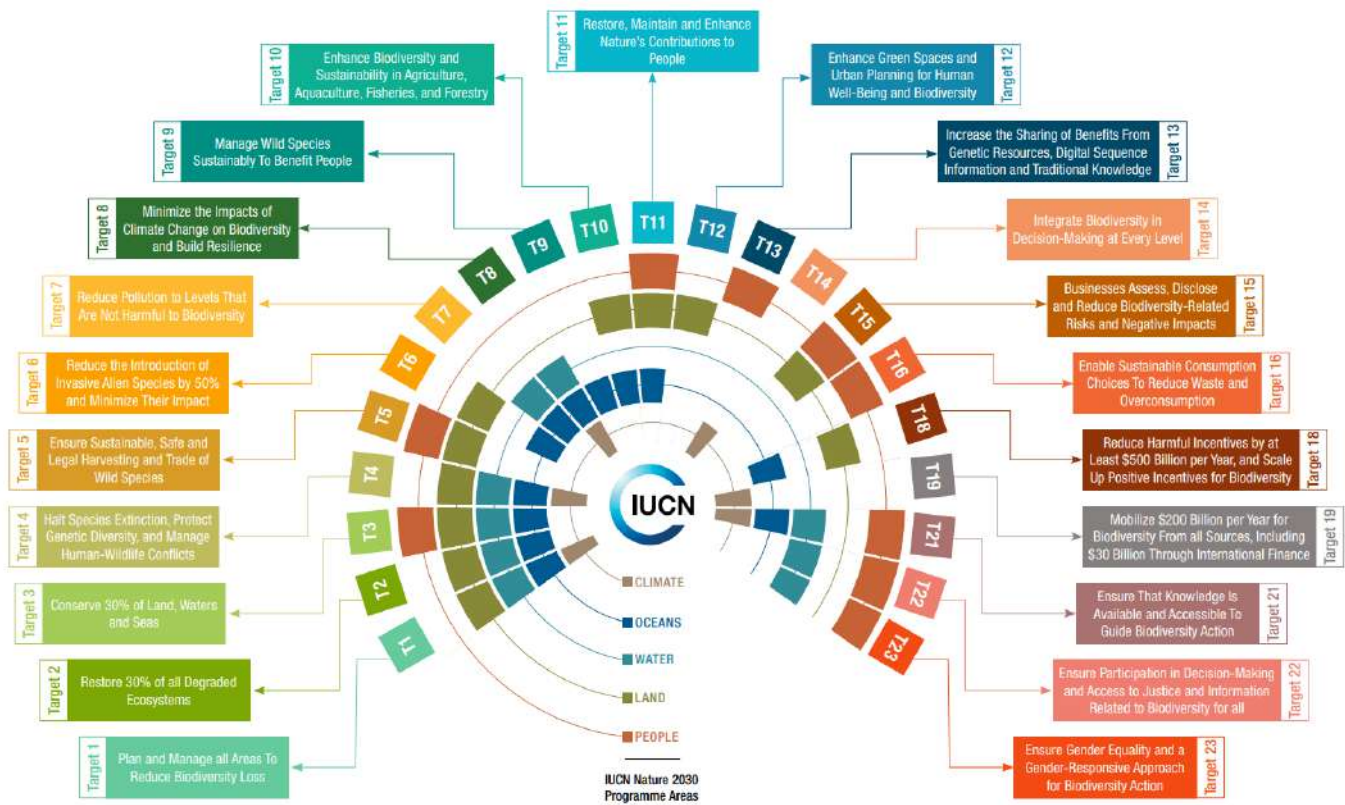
Target 11 Restore, Maintain and Enhance Nature's Contributions to People

Target 10 Enhance Biodiversity and Sustainability in Agriculture, Aquaculture, Fisheries, and Forestry

Target 12 Enhance Green Spaces and Urban Planning for Human Well-Being and Biodiversity

Target 9 Manage Wild Species Sustainably To Benefit People

Target 13 Increase the Sharing of Benefits From Genetic Resources, Digital Sequence Information and Traditional Knowledge

Target 8 Minimize the Impacts of Climate Change on Biodiversity and Build Resilience

Target 14 Integrate Biodiversity in Decision-Making at Every Level

Target 7 Reduce Pollution to Levels That Are Not Harmful to Biodiversity

Target 15 Businesses Assess, Disclose and Reduce Biodiversity-Related Risks and Negative Impacts

Target 6 Reduce the Introduction of Invasive Alien Species by 50% and Minimize Their Impact

Target 16 Enable Sustainable Consumption Choices To Reduce Waste and Overconsumption

Target 5 Ensure Sustainable, Safe and Legal Harvesting and Trade of Wild Species

Target 18 Reduce Harmful Incentives by at Least $500 Billion per Year, and Scale Up Positive Incentives for Biodiversity

Target 4 Halt Species Extinction, Protect Genetic Diversity, and Manage Human-Wildlife Conflicts

Target 19 Mobilize $200 Billion per Year for Biodiversity From all Sources, Including $30 Billion Through International Finance

Target 3 Conserve 30% of Land, Waters and Seas

Target 21 Ensure That Knowledge Is Available and Accessible To Guide Biodiversity Action

Target 2 Restore 30% of all Degraded Ecosystems

Target 22 Ensure Participation in Decision-Making and Access to Justice and Information Related to Biodiversity for all

Target 1 Plan and Manage all Areas To Reduce Biodiversity Loss

Target 23 Ensure Gender Equality and a Gender-Responsive Approach for Biodiversity Action

T1 T2 T3 T4 T5 T6 T7 T8 T9 T10 T11 T12 T13 T14 T15 T16 T18 T19 T21 T22 T23

IUCN

CLIMATE
OCEANS
WATER
LAND
PEOPLE

IUCN Nature 2030 Programme Areas